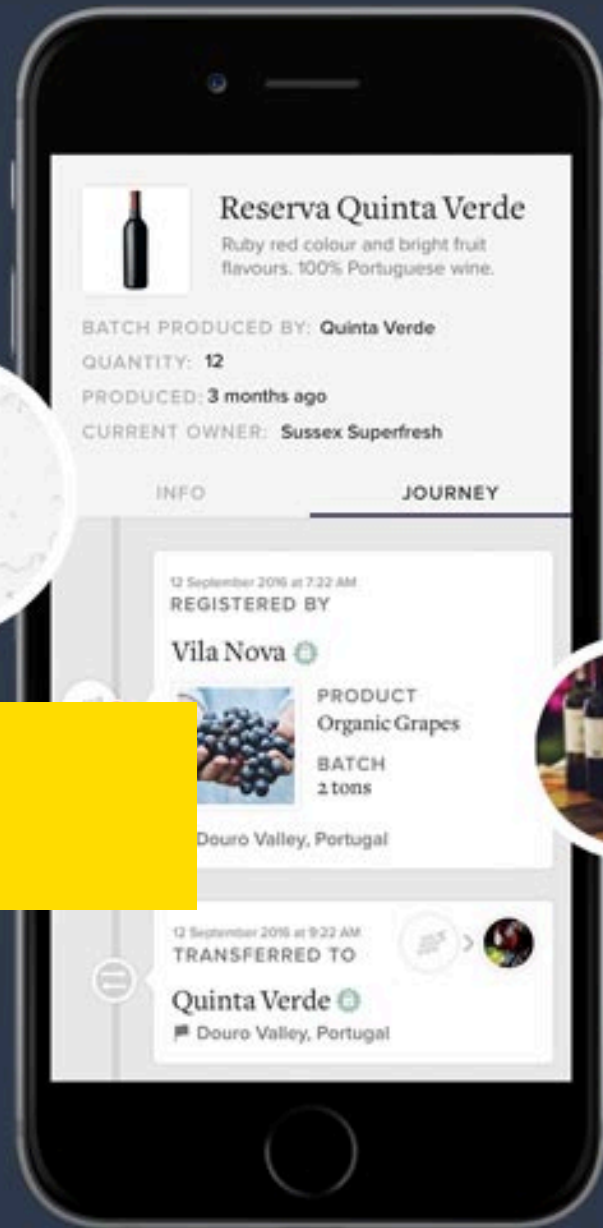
Reserva Quinta Verde

Ruby red colour and bright fruit flavours. 100% Portuguese wine.

BATCH PRODUCED BY: Quinta Verde

QUANTITY: 12

PRODUCED: 3 months ago

CURRENT OWNER: Sussex Superfresh

INFO

JOURNEY

12 September 2016 at 7:22 AM

REGISTERED BY

Vila Nova

PRODUCT

Organic Grapes

BATCH

2 tons

Douro Valley, Portugal

12 September 2016 at 9:22 AM

TRANSFERRED TO

Quinta Verde

Douro Valley, Portugal